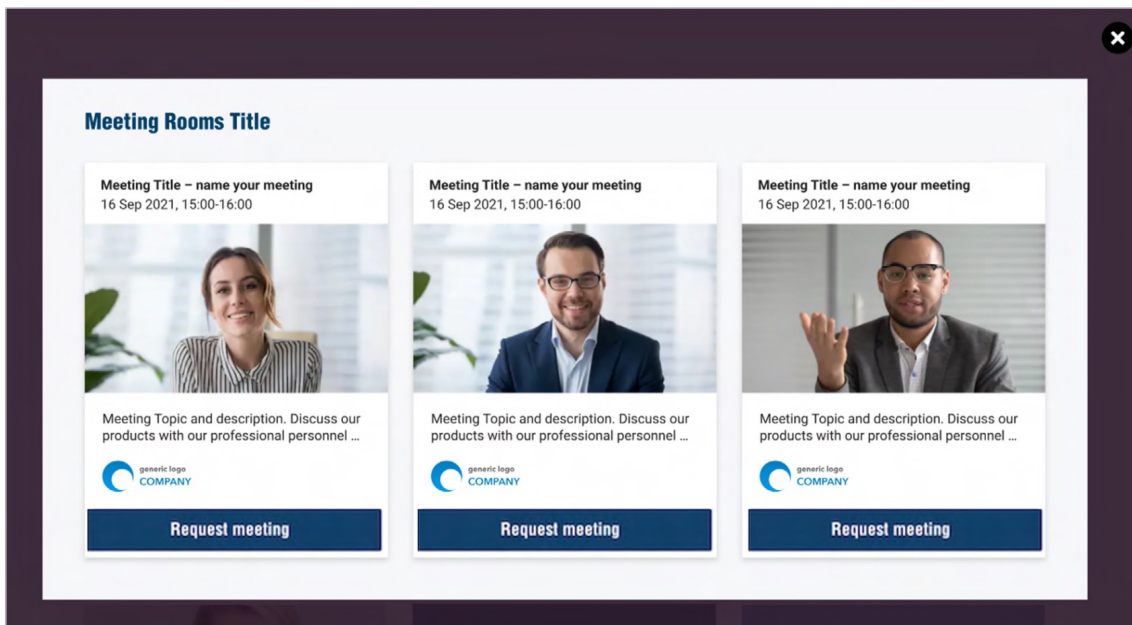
Meeting Rooms Title

Meeting Title – name your meeting
16 Sep 2021, 15:00-16:00

Meeting Topic and description. Discuss our products with our professional personnel ...

generic logo
COMPANY

Request meeting

Meeting Title – name your meeting
16 Sep 2021, 15:00-16:00

Meeting Topic and description. Discuss our products with our professional personnel ...

generic logo
COMPANY

Request meeting

Meeting Title – name your meeting
16 Sep 2021, 15:00-16:00

Meeting Topic and description. Discuss our products with our professional personnel ...

generic logo
COMPANY

Request meeting